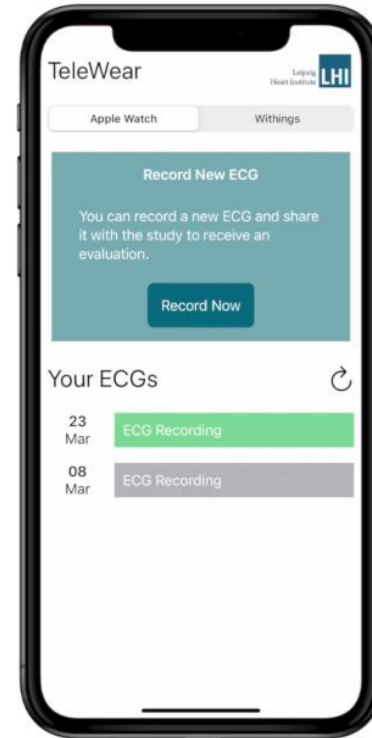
TeleWear

Leipzig Heart Institute LHI

Apple Watch

Withings

Record New ECG

You can record a new ECG and share it with the study to receive an evaluation.

Record Now

Your ECGs

23 Mar

ECG Recording

08 Mar

ECG Recording